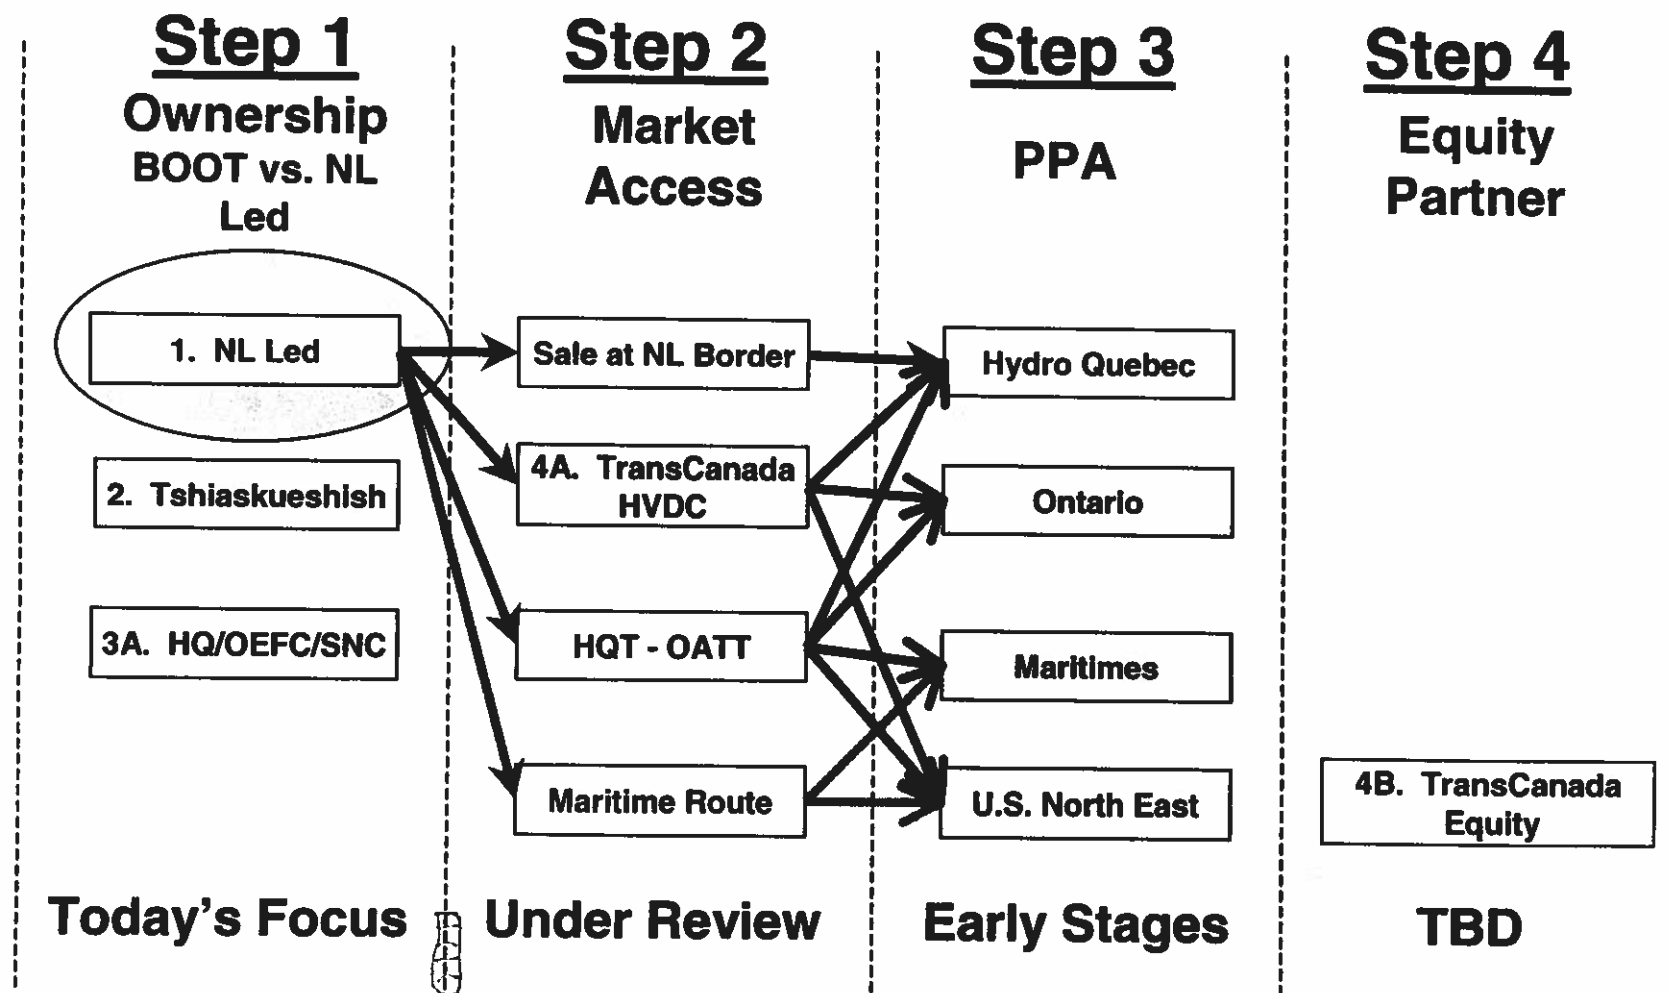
Step 1
Ownership
BOOT vs. NL Led

1. NL Led

2. Tshiaskueshish

3A. HQ/OEFC/SNC

Today's Focus

Step 2
Market Access

Sale at NL Border

4A. TransCanada HVDC

HQT - OATT

Maritime Route

Under Review

Step 3
PPA

Hydro Quebec

Ontario

Maritimes

U.S. North East

Early Stages

Step 4
Equity Partner

4B. TransCanada Equity

TBD